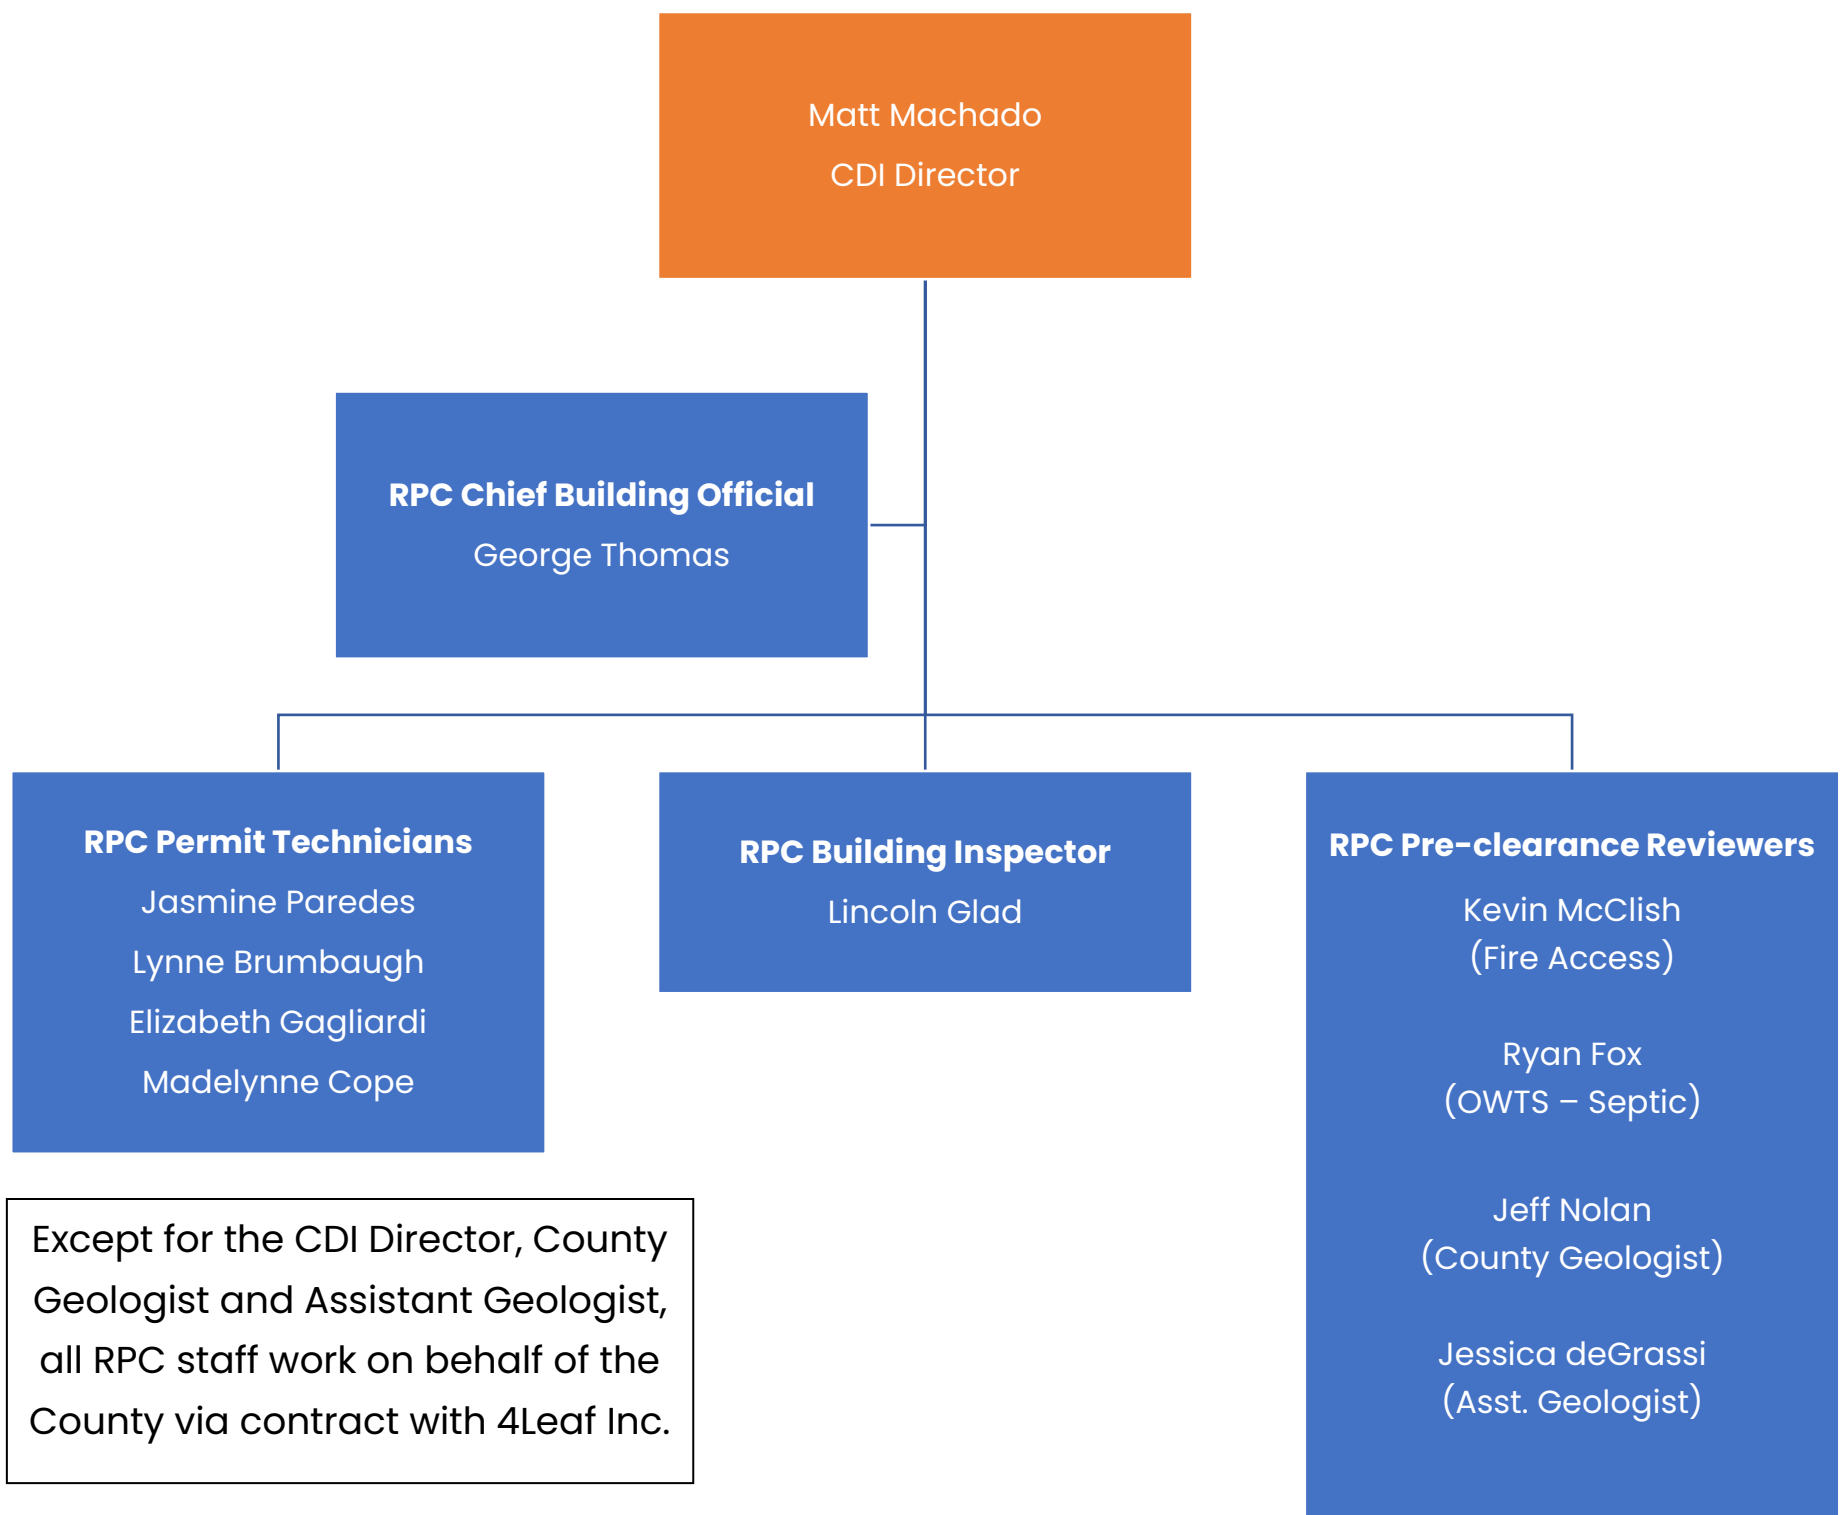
Matt Machado
CDI Director

RPC Chief Building Official
George Thomas

RPC Permit Technicians
Jasmine Paredes
Lynne Brumbaugh
Elizabeth Gagliardi
Madelynne Cope

RPC Building Inspector
Lincoln Glad

RPC Pre-clearance Reviewers
Kevin McClish
(Fire Access)

Ryan Fox
(OWTS – Septic)

Jeff Nolan
(County Geologist)

Jessica deGrassi
(Asst. Geologist)

Except for the CDI Director, County Geologist and Assistant Geologist, all RPC staff work on behalf of the County via contract with 4Leaf Inc.